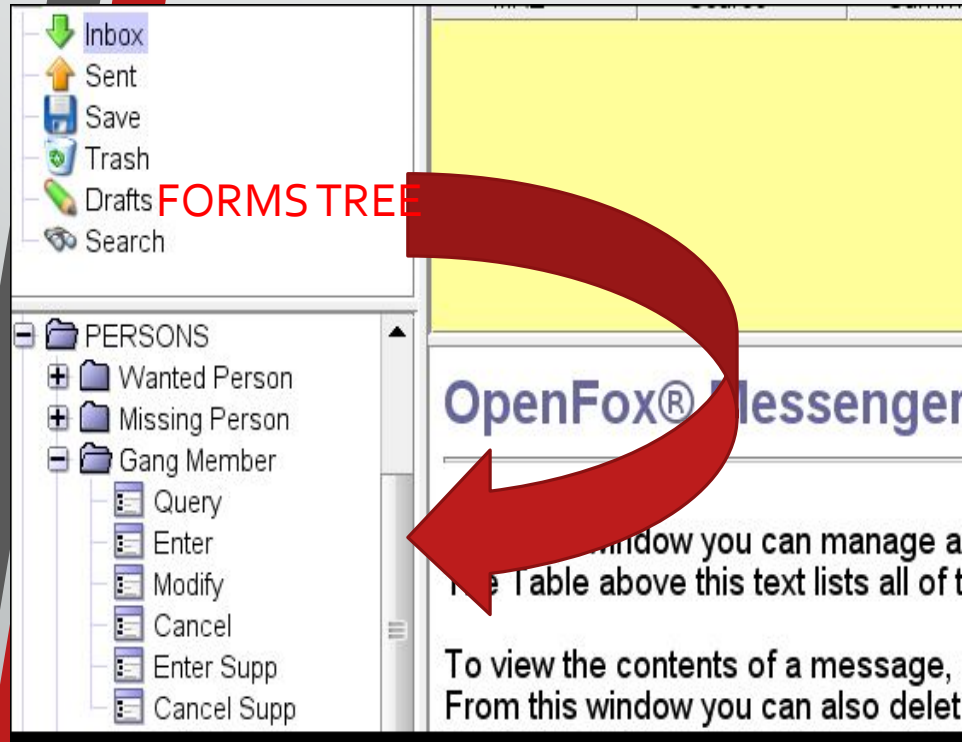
Inbox
Sent
Save
Trash
Drafts
Search

FORMS TREE

PERSONS
Wanted Person
Missing Person
Gang Member
Query
Enter
Modify
Cancel
Enter Supp
Cancel Supp

OpenFox® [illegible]essenger

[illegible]indow you can manage a
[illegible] Table above this text lists all of t

To view the contents of a message,
From this window you can also delet